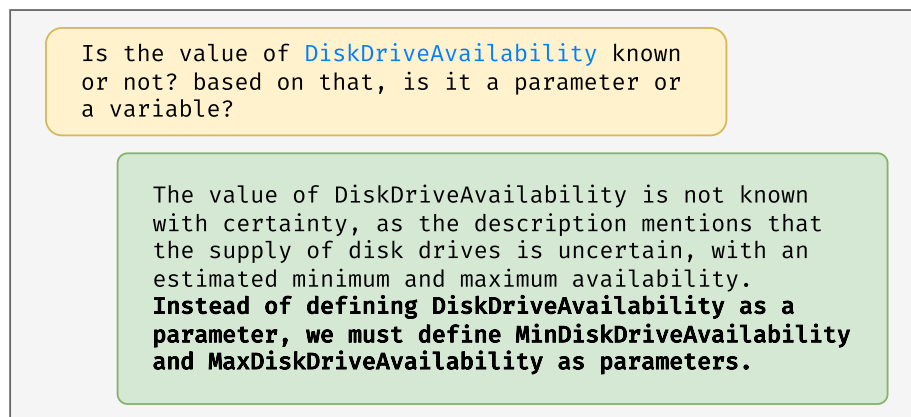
Is the value of DiskDriveAvailability known or not? based on that, is it a parameter or a variable?

The value of DiskDriveAvailability is not known with certainty, as the description mentions that the supply of disk drives is uncertain, with an estimated minimum and maximum availability. **Instead of defining DiskDriveAvailability as a parameter, we must define MinDiskDriveAvailability and MaxDiskDriveAvailability as parameters.**